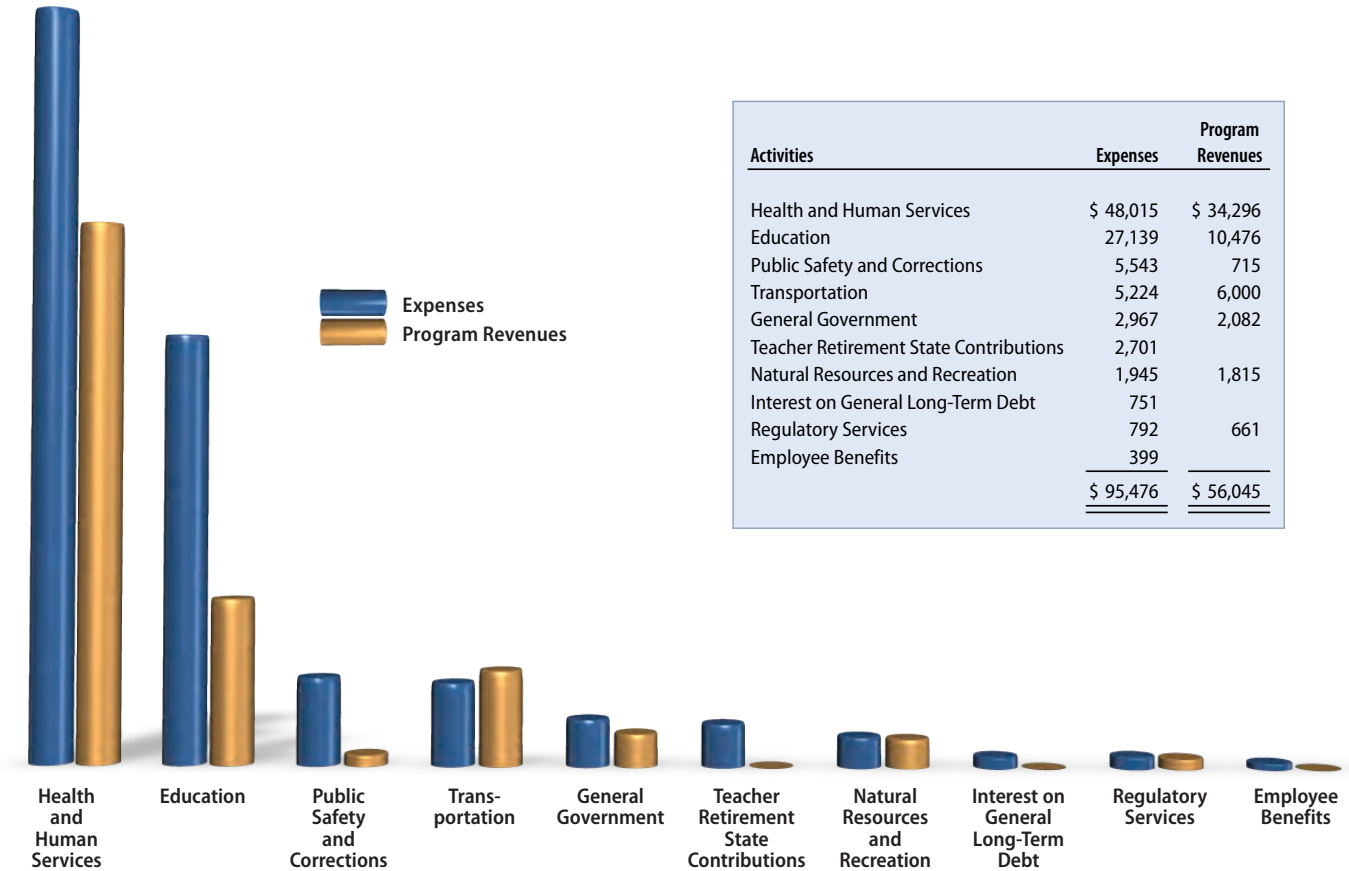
Expenses
Program Revenues

| Activities | Expenses | Program Revenues |
|---|---|---|
| Health and Human Services | \$ 48,015 | \$ 34,296 |
| Education | 27,139 | 10,476 |
| Public Safety and Corrections | 5,543 | 715 |
| Transportation | 5,224 | 6,000 |
| General Government | 2,967 | 2,082 |
| Teacher Retirement State Contributions | 2,701 | |
| Natural Resources and Recreation | 1,945 | 1,815 |
| Interest on General Long-Term Debt | 751 | |
| Regulatory Services | 792 | 661 |
| Employee Benefits | 399 | |
| | \$ 95,476 | \$ 56,045 |

Health and Human Services

Education

Public Safety and Corrections

Transportation

General Government

Teacher Retirement State Contributions

Natural Resources and Recreation

Interest on General Long-Term Debt

Regulatory Services

Employee Benefits